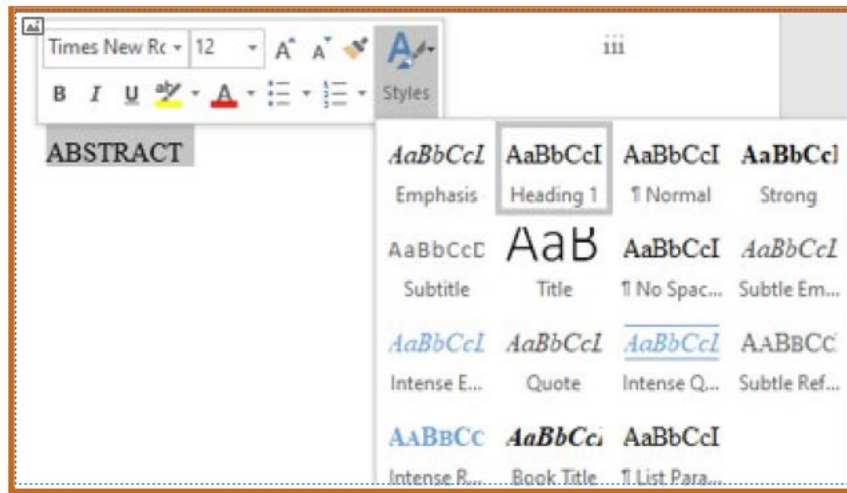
Times New Rc 12 A A
B I U A
Styles
iii

ABSTRACT

| AaBbCcL | AaBbCcI | AaBbCcI | AaBbCcl |
|---|---|---|---|
| Emphasis | Heading 1 | ¶ Normal | Strong |
| AaBbCcD | AaB | AaBbCcI | AaBbCcL |
| Subtitle | Title | ¶ No Spac... | Subtle Em... |
| AaBbCcL | AaBbCcL | AaBbCcL | AABBCC |
| Intense E... | Quote | Intense Q... | Subtle Ref... |
| AABBCC | AaBbCcL | AaBbCcI | |
| Intense R... | Book Title | ¶ List Para... | |